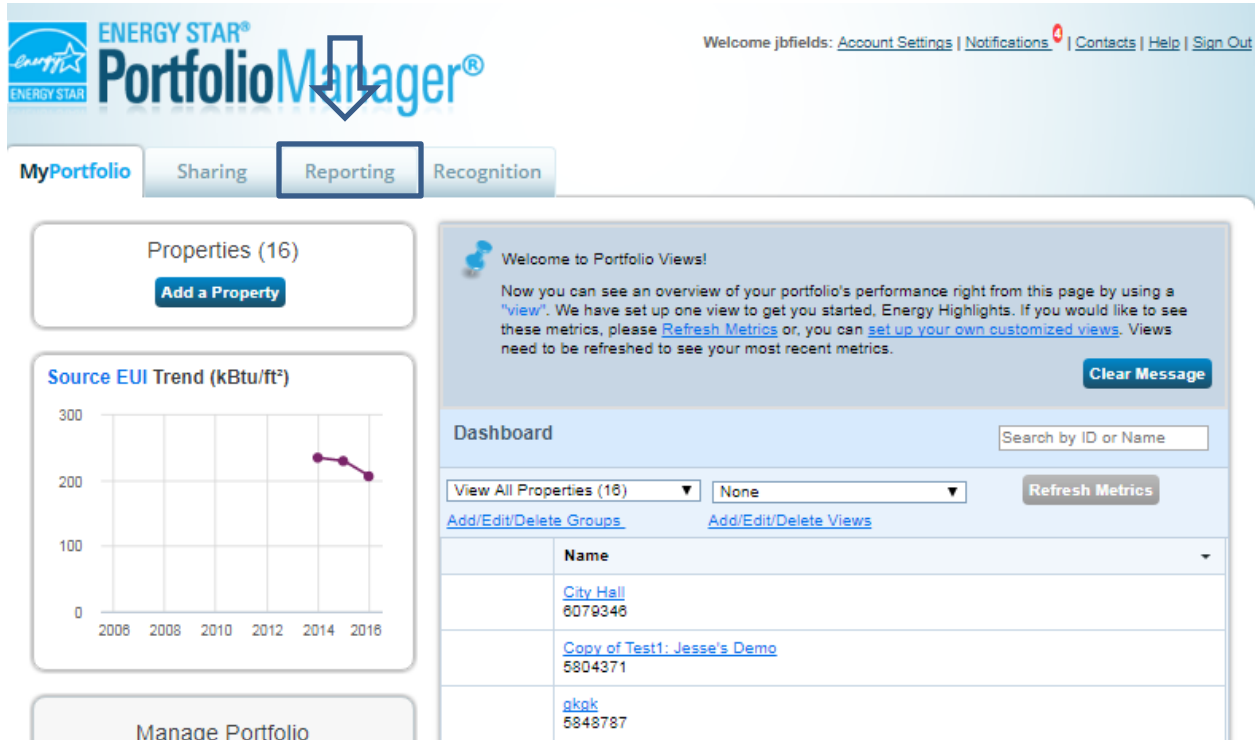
energy ENERGY STAR ENERGY STAR® PortfolioManager®

Welcome jbfields: Account Settings | Notifications 0 | Contacts | Help | Sign Out

MyPortfolio Sharing Reporting Recognition

Properties (16)

Add a Property

Source EUI Trend (kBtu/ft²)

300
200
100
0
2006 2008 2010 2012 2014 2016

Manage Portfolio

Welcome to Portfolio Views!

Now you can see an overview of your portfolio's performance right from this page by using a "view". We have set up one view to get you started, Energy Highlights. If you would like to see these metrics, please Refresh Metrics or, you can set up your own customized views. Views need to be refreshed to see your most recent metrics.

Clear Message

Dashboard

Search by ID or Name

View All Properties (16)

None

Refresh Metrics

Add/Edit/Delete Groups

Add/Edit/Delete Views

| | Name |
|---|---|
| | City Hall<br>6079346 |
| | Copy of Test1: Jesse's Demo<br>5804371 |
| | gkgk<br>5848787 |